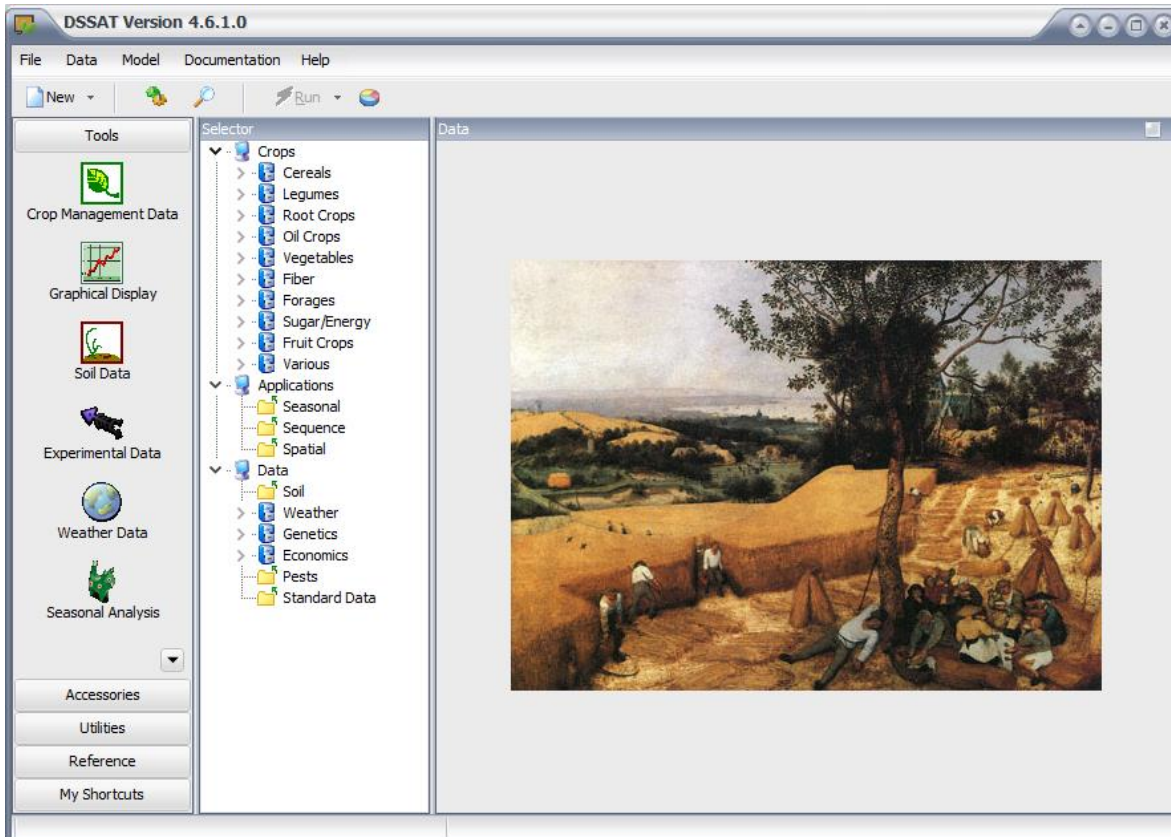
DSSAT Version 4.6.1.0

File Data Model Documentation Help

New Run

Tools

Crop Management Data

Graphical Display

Soil Data

Experimental Data

Weather Data

Seasonal Analysis

Accessories

Utilities

Reference

My Shortcuts

Selector

Crops
Cereals
Legumes
Root Crops
Oil Crops
Vegetables
Fiber
Forages
Sugar/Energy
Fruit Crops
Various
Applications
Seasonal
Sequence
Spatial
Data
Soil
Weather
Genetics
Economics
Pests
Standard Data

Data